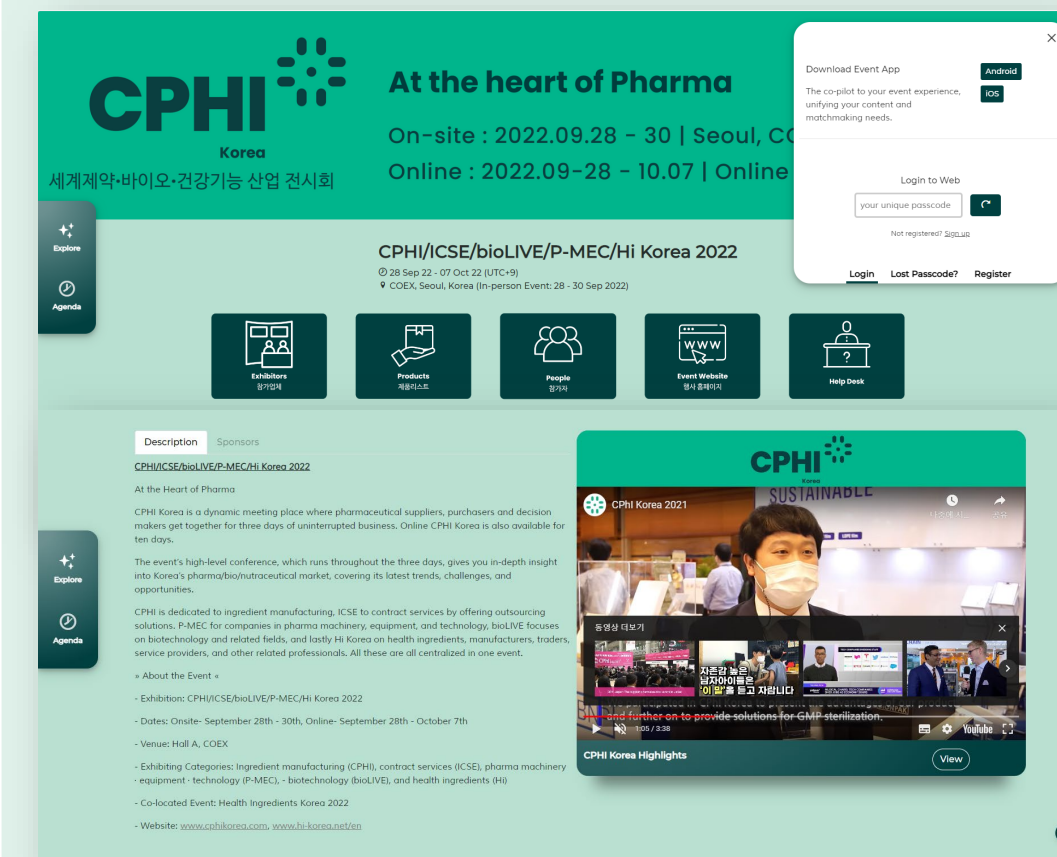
CPHI Korea
세계제약•바이오•건강기능 산업 전시회

At the heart of Pharma

On-site : 2022.09.28 - 30 | Seoul, CO

Online : 2022.09-28 - 10.07 | Online

×

Download Event App

Android

iOS

The co-pilot to your event experience, unifying your content and matchmaking needs.

Login to Web

your unique passcode

Not registered? Sign up

Login Lost Passcode? Register

Explore

Agenda

CPHI/ICSE/bioLIVE/P-MEC/Hi Korea 2022

28 Sep 22 - 07 Oct 22 (UTC+9)

COEX, Seoul, Korea (In-person Event: 28 - 30 Sep 2022)

Exhibitors 참가업체

Products 제품리스트

People 참가자

Event Website 행사 홈페이지

Help Desk

Explore

Agenda

Description Sponsors

CPHI/ICSE/bioLIVE/P-MEC/Hi Korea 2022

At the Heart of Pharma

CPHI Korea is a dynamic meeting place where pharmaceutical suppliers, purchasers and decision makers get together for three days of uninterrupted business. Online CPHI Korea is also available for ten days.

The event's high-level conference, which runs throughout the three days, gives you in-depth insight into Korea's pharma/bio/nutraceutical market, covering its latest trends, challenges, and opportunities.

CPHI is dedicated to ingredient manufacturing, ICSE to contract services by offering outsourcing solutions. P-MEC for companies in pharma machinery, equipment, and technology, bioLIVE focuses on biotechnology and related fields, and lastly Hi Korea on health ingredients, manufacturers, traders, service providers, and other related professionals. All these are all centralized in one event.

» About the Event «

- Exhibition: CPHI/ICSE/bioLIVE/P-MEC/Hi Korea 2022

- Dates: Onsite- September 28th - 30th, Online- September 28th - October 7th

- Venue: Hall A, COEX

- Exhibiting Categories: Ingredient manufacturing (CPHI), contract services (ICSE), pharma machinery · equipment · technology (P-MEC), - biotechnology (bioLIVE), and health ingredients (Hi)

- Co-located Event: Health Ingredients Korea 2022

- Website: www.cphikorea.com, www.hi-korea.net/en

CPHI Korea

CPHI Korea 2021

SUSTAINABLE

나중에 보기 공유

동영상 더보기

자존감 높은 남자아이들은 '이 말'을 듣고 자랍니다

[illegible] and further on to provide solutions for GMP sterilization.

1:05 / 3:38

YouTube

CPHI Korea Highlights

View